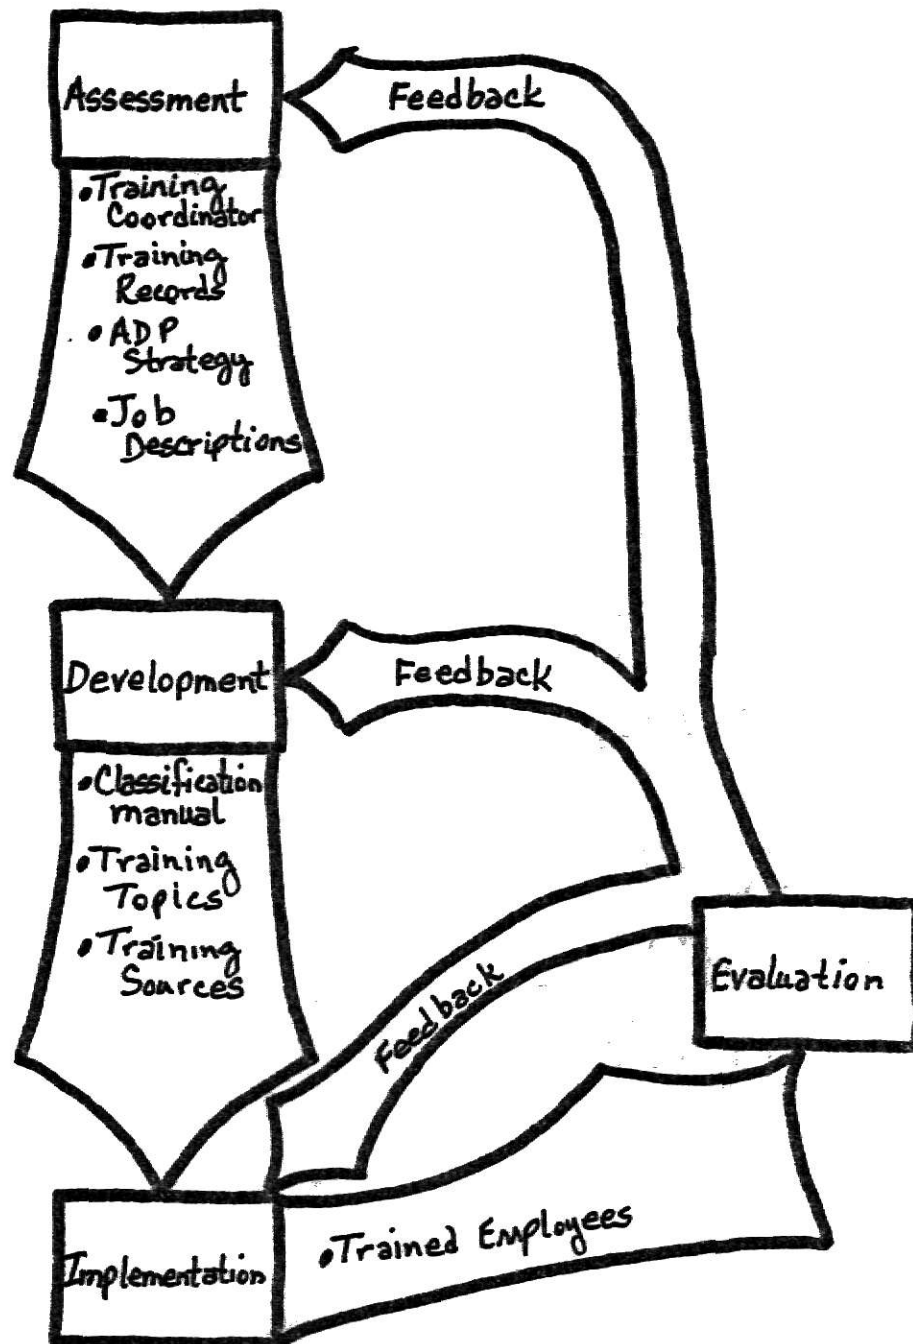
Assessment

Feedback

•Training Coordinator
•Training Records
•ADP Strategy
•Job Descriptions

Development

Feedback

•Classification manual
•Training Topics
•Training Sources

Feedback

Evaluation

Implementation

•Trained Employees